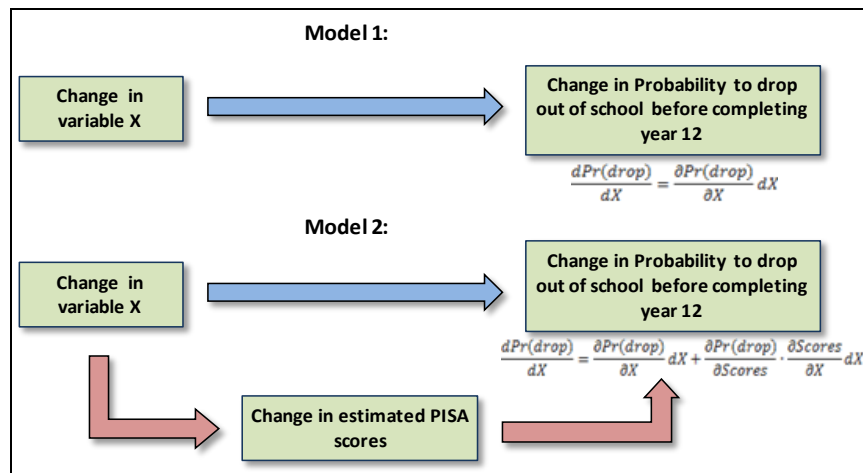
Model 1:

Change in variable X

Change in Probability to drop out of school before completing year 12

$\frac{dPr(drop)}{dX} = \frac{\partial Pr(drop)}{\partial X} dX$

Model 2:

Change in variable X

Change in Probability to drop out of school before completing year 12

$\frac{dPr(drop)}{dX} = \frac{\partial Pr(drop)}{\partial X} dX + \frac{\partial Pr(drop)}{\partial Scores} \cdot \frac{\partial Scores}{\partial X} dX$

Change in estimated PISA scores